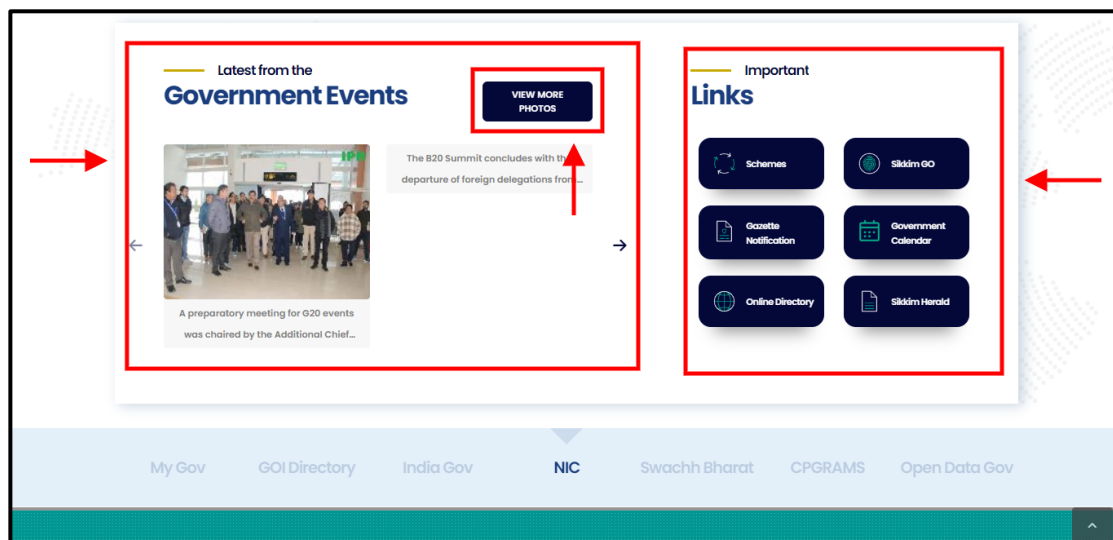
Latest from the
Government Events

VIEW MORE PHOTOS

IPR

A preparatory meeting for G20 events was chaired by the Additional Chief...

The B20 Summit concludes with the departure of foreign delegations from...

Important
Links

Schemes

Sikkim GO

Gazette Notification

Government Calendar

Online Directory

Sikkim Herald

My Gov GOI Directory India Gov NIC Swachh Bharat CPGRAMS Open Data Gov